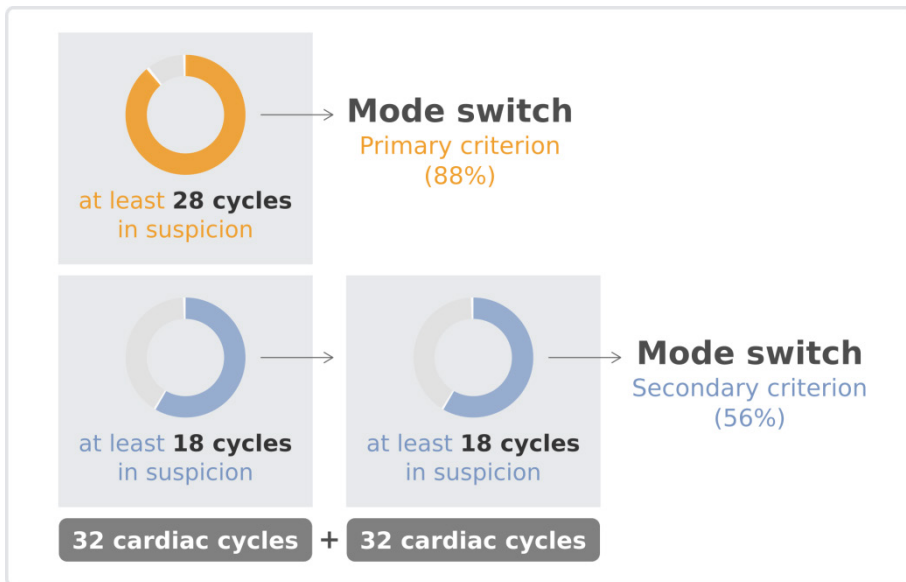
at least **28 cycles** in suspicion

Mode switch
Primary criterion
(88%)

at least **18 cycles** in suspicion

at least **18 cycles** in suspicion

Mode switch
Secondary criterion
(56%)

32 cardiac cycles + 32 cardiac cycles